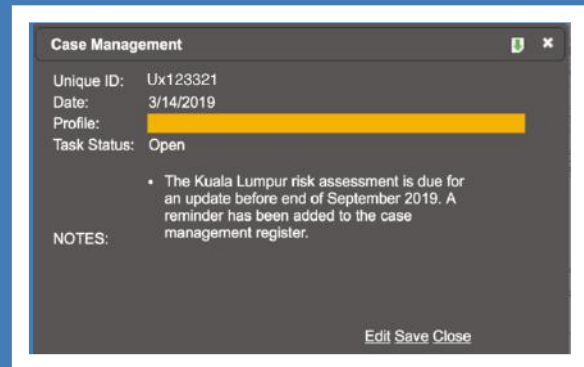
Case Management

×

Unique ID: Ux123321
Date: 3/14/2019
Profile:
Task Status: Open

NOTES:

• The Kuala Lumpur risk assessment is due for an update before end of September 2019. A reminder has been added to the case management register.

Edit Save Close